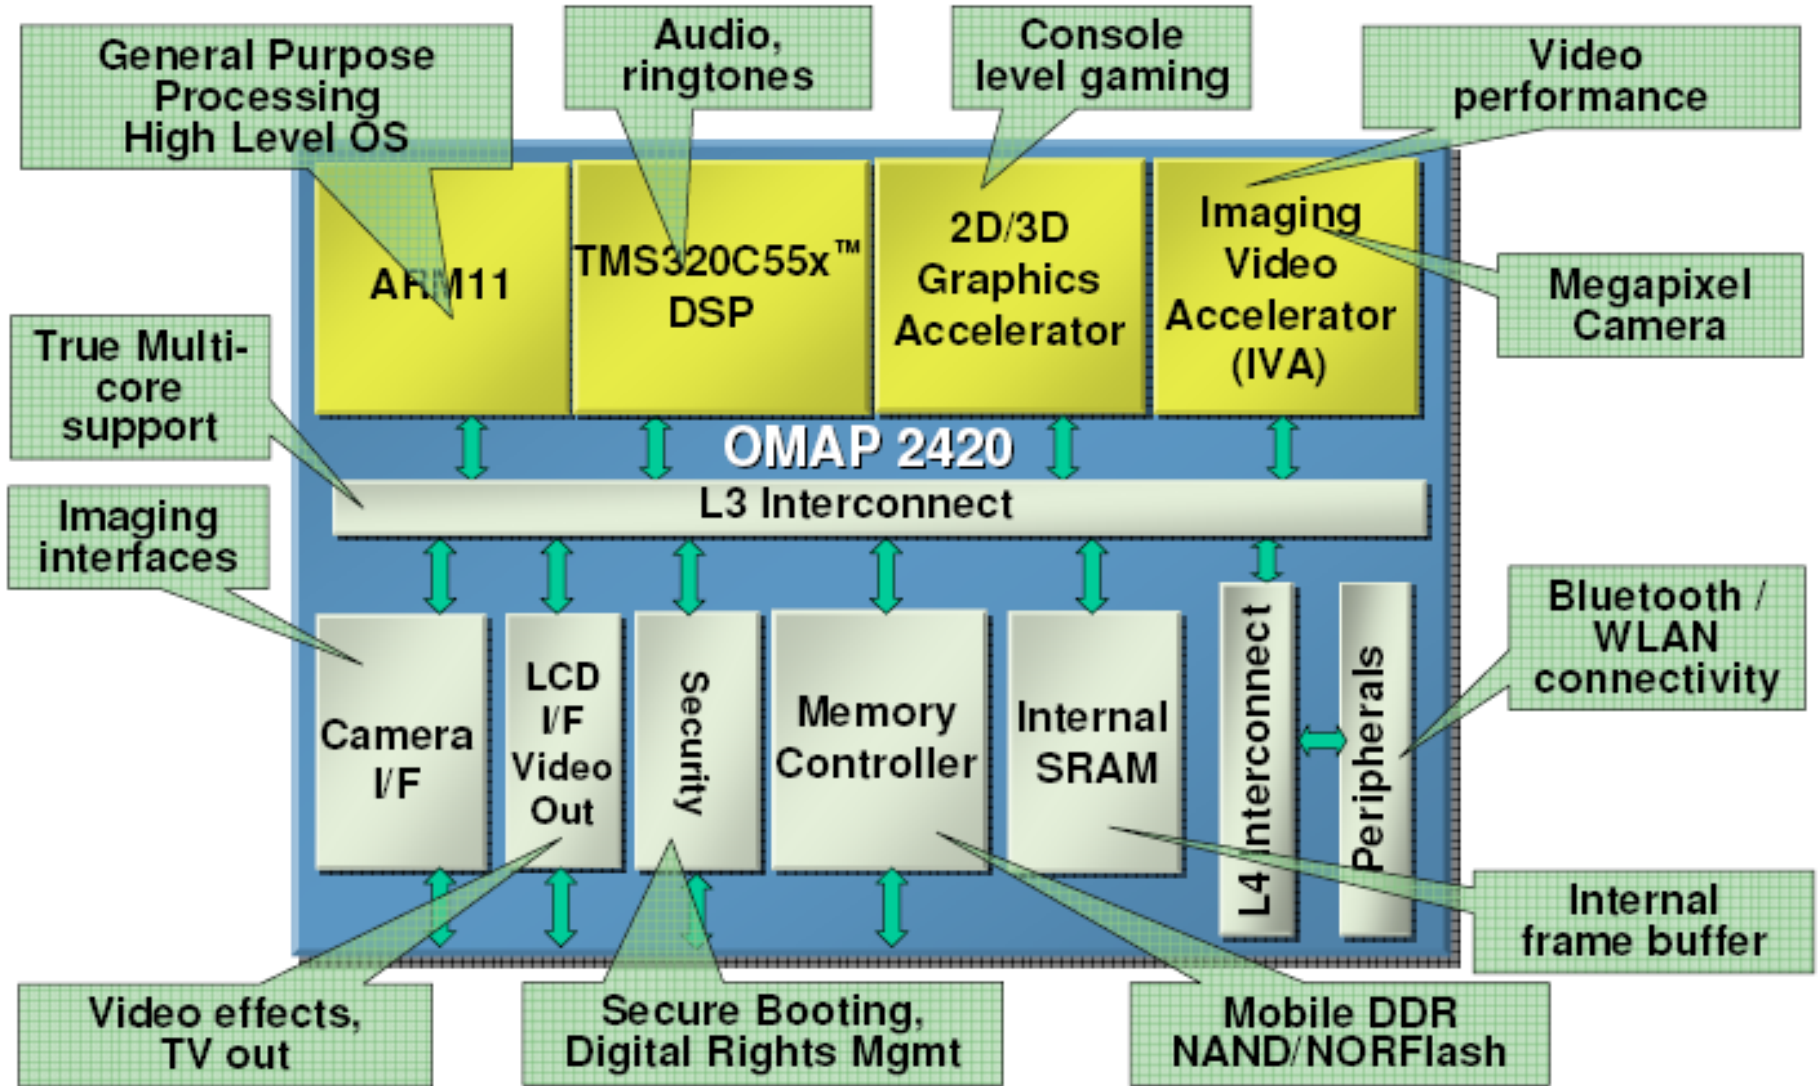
General Purpose Processing High Level OS

Audio, ringtones

Console level gaming

Video performance

ARM11

TMS320C55x™ DSP

2D/3D Graphics Accelerator

Imaging Video Accelerator (IVA)

Megapixel Camera

True Multi-core support

OMAP 2420

L3 Interconnect

Imaging interfaces

Camera I/F

LCD I/F Video Out

Security

Memory Controller

Internal SRAM

L4 Interconnect

Peripherals

Bluetooth / WLAN connectivity

Internal frame buffer

Video effects, TV out

Secure Booting, Digital Rights Mgmt

Mobile DDR NAND/NORFlash